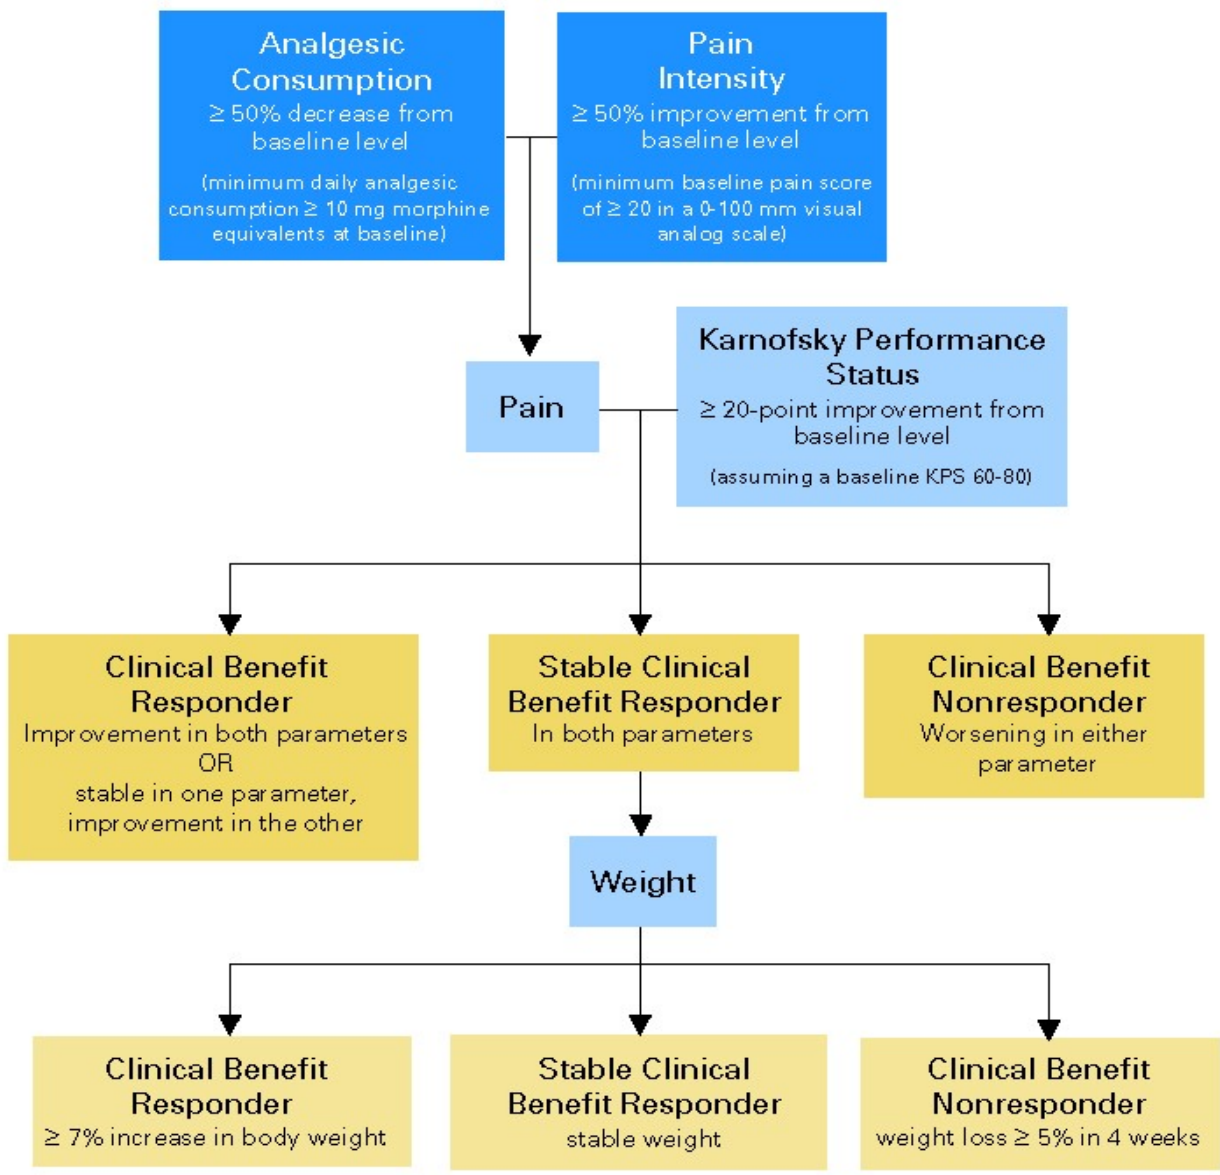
Analgesic Consumption
≥ 50% decrease from baseline level
(minimum daily analgesic consumption ≥ 10 mg morphine equivalents at baseline)

Pain Intensity
≥ 50% improvement from baseline level
(minimum baseline pain score of ≥ 20 in a 0-100 mm visual analog scale)

Pain

Karnofsky Performance Status
≥ 20-point improvement from baseline level
(assuming a baseline KPS 60-80)

Clinical Benefit Responder
Improvement in both parameters
OR
stable in one parameter, improvement in the other

Stable Clinical Benefit Responder
In both parameters

Clinical Benefit Nonresponder
Worsening in either parameter

Weight

Clinical Benefit Responder
≥ 7% increase in body weight

Stable Clinical Benefit Responder
stable weight

Clinical Benefit Nonresponder
weight loss ≥ 5% in 4 weeks